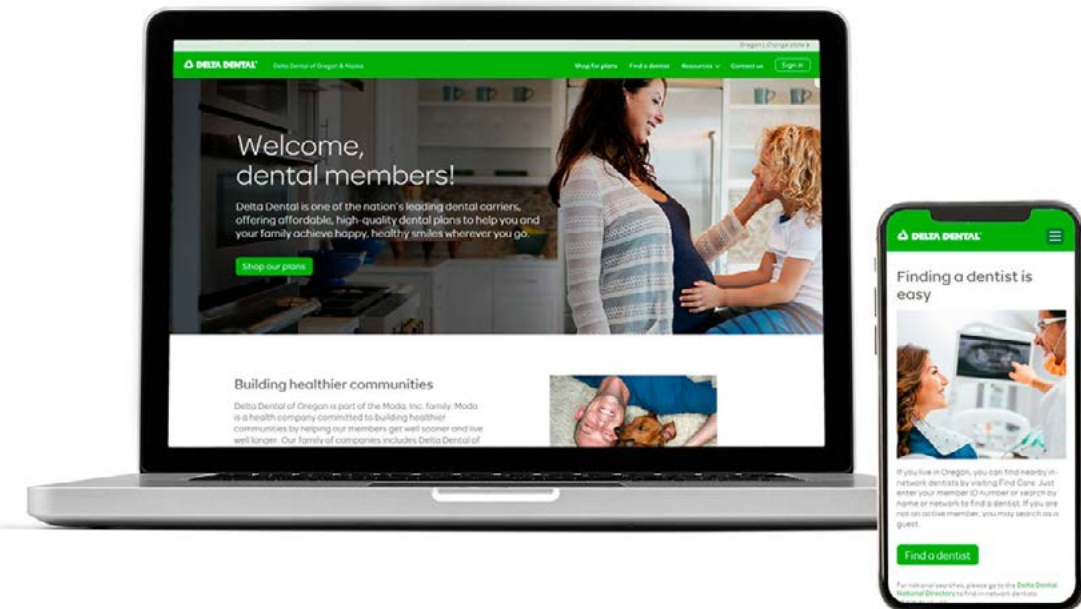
Oregon | change state

DELTA DENTAL Delta Dental of Oregon & Alaska

Shop for plans Find a dentist Resources Contact us Sign in

Welcome, dental members!

Delta Dental is one of the nation's leading dental carriers, offering affordable, high-quality dental plans to help you and your family achieve happy, healthy smiles wherever you go.

Shop our plans

Building healthier communities

Delta Dental of Oregon is part of the Moda, Inc. family. Moda is a health company committed to building healthier communities by helping our members get well sooner and live well longer. Our family of companies includes Delta Dental of

DELTA DENTAL

Finding a dentist is easy

If you live in Oregon, you can find nearby in-network dentists by visiting Find Care. Just enter your member ID number or search by name or network to find a dentist. If you are not an active member, you may search as a guest.

Find a dentist

For national searches, please go to the Delta Dental National Directory to find in-network dentists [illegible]